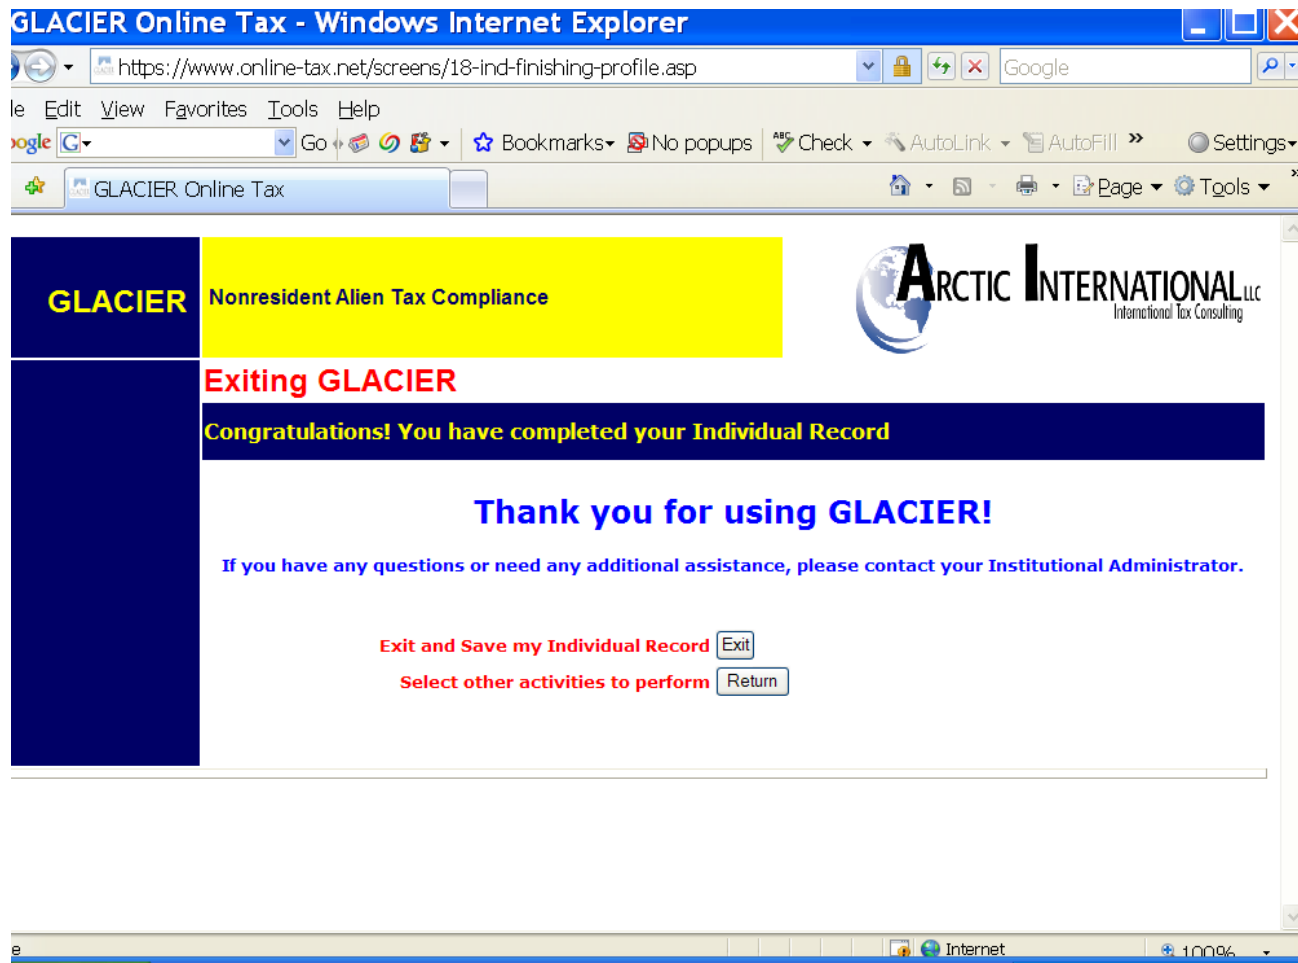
GLACIER Online Tax - Windows Internet Explorer

https://www.online-tax.net/screens/18-ind-finishing-profile.asp

Google

le Edit View Favorites Tools Help

oogle G Go Bookmarks No popups Check AutoLink AutoFill » Settings

GLACIER Online Tax

Page Tools

GLACIER

Nonresident Alien Tax Compliance

ARCTIC INTERNATIONAL LLC
International Tax Consulting

Exiting GLACIER

Congratulations! You have completed your Individual Record

Thank you for using GLACIER!

If you have any questions or need any additional assistance, please contact your Institutional Administrator.

Exit and Save my Individual Record Exit

Select other activities to perform Return

e

Internet

100%